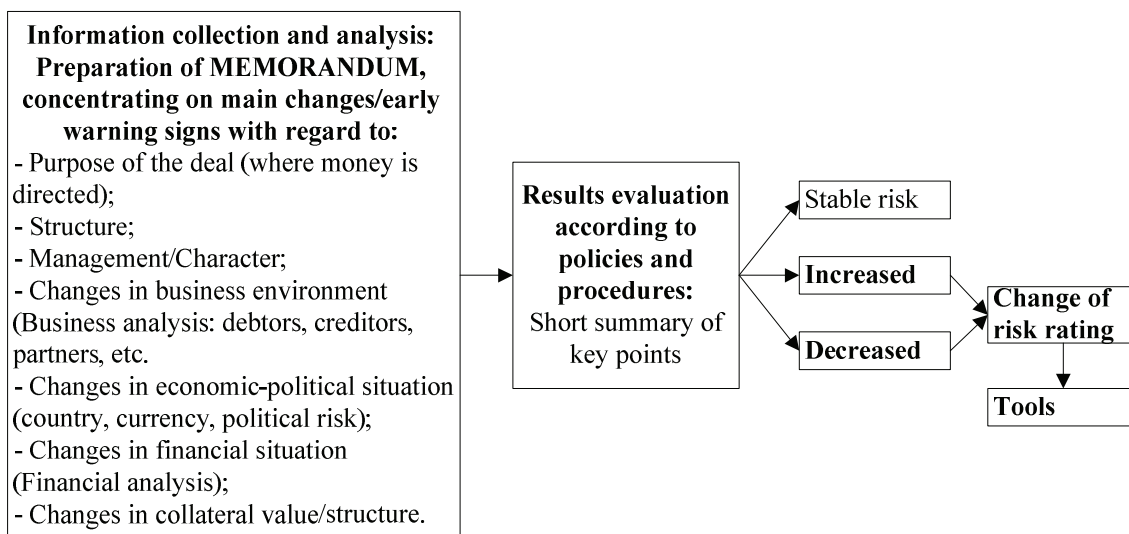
Information collection and analysis: Preparation of MEMORANDUM, concentrating on main changes/early warning signs with regard to:
- Purpose of the deal (where money is directed);
- Structure;
- Management/Character;
- Changes in business environment (Business analysis: debtors, creditors, partners, etc.
- Changes in economic-political situation (country, currency, political risk);
- Changes in financial situation (Financial analysis);
- Changes in collateral value/structure.

Results evaluation according to policies and procedures:
Short summary of key points

Stable risk

Increased

Decreased

Change of risk rating

Tools